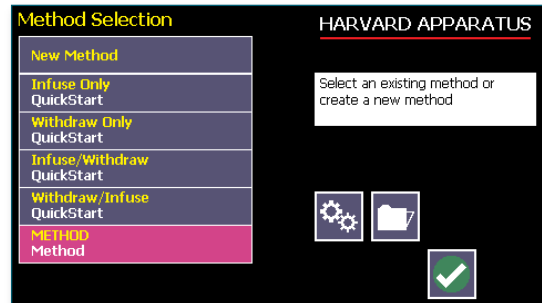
Method Selection

HARVARD APPARATUS

New Method

Infuse Only
QuickStart

Withdraw Only
QuickStart

Infuse/Withdraw
QuickStart

Withdraw/Infuse
QuickStart

METHOD
Method

Select an existing method or create a new method